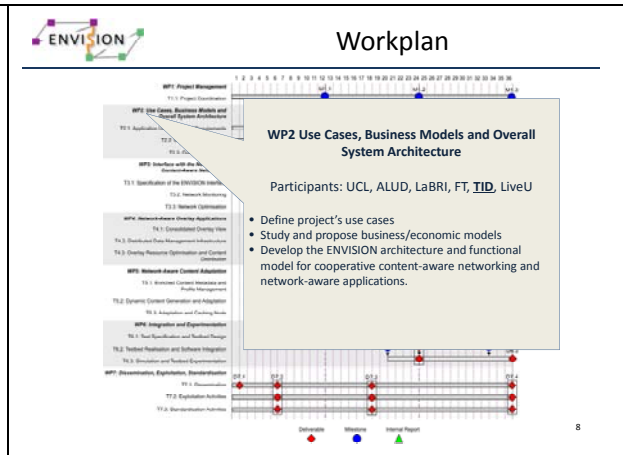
ENVISION

Workplan

1 2 3 4 5 6 7 8 9 10 11 12 13 14 15 16 17 18 19 20 21 22 23 24 25 26 27 28 29 30 31 32 33 34 35 36

WP1: Project Management

T1.1: Project Coordination

WP2: Use Cases, Business Models and Overall System Architecture

T2.1: Application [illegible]

T2.2 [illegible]

T2.3 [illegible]

WP3: Interface with the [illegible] Content-Aware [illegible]

T3.1: Specification of the ENVISION Interface

T3.2: Network Monitoring

T3.3: Network Optimisation

WP4: Network-Aware Overlay Applications

T4.1: Consolidated Overlay View

T4.2: Distributed Data Management Infrastructure

T4.3: Overlay Resource Optimisation and Content Distribution

WP5: Network-Aware Content Adaptation

T5.1: Enriched Content Metadata and Profile Management

T5.2: Dynamic Content Generation and Adaptation

T5.3: Adaptation and Caching Node

WP6: Integration and Experimentation

T6.1: Test Specification and Testbed Design

T6.2: Testbed Realisation and Software Integration

T6.3: Simulation and Testbed Experimentation

WP7: Dissemination, Exploitation, Standardisation

T7.1: Dissemination

T7.2: Exploitation Activities

T7.3: Standardisation Activities

M1.1 M1.2 M1.3

D7.1 D7.2 D7.3 D7.4

Deliverable Milestone Internal Report

WP2 Use Cases, Business Models and Overall System Architecture

Participants: UCL, ALUD, LaBRI, FT, TID, LiveU

• Define project's use cases
• Study and propose business/economic models
• Develop the ENVISION architecture and functional model for cooperative content-aware networking and network-aware applications.

8